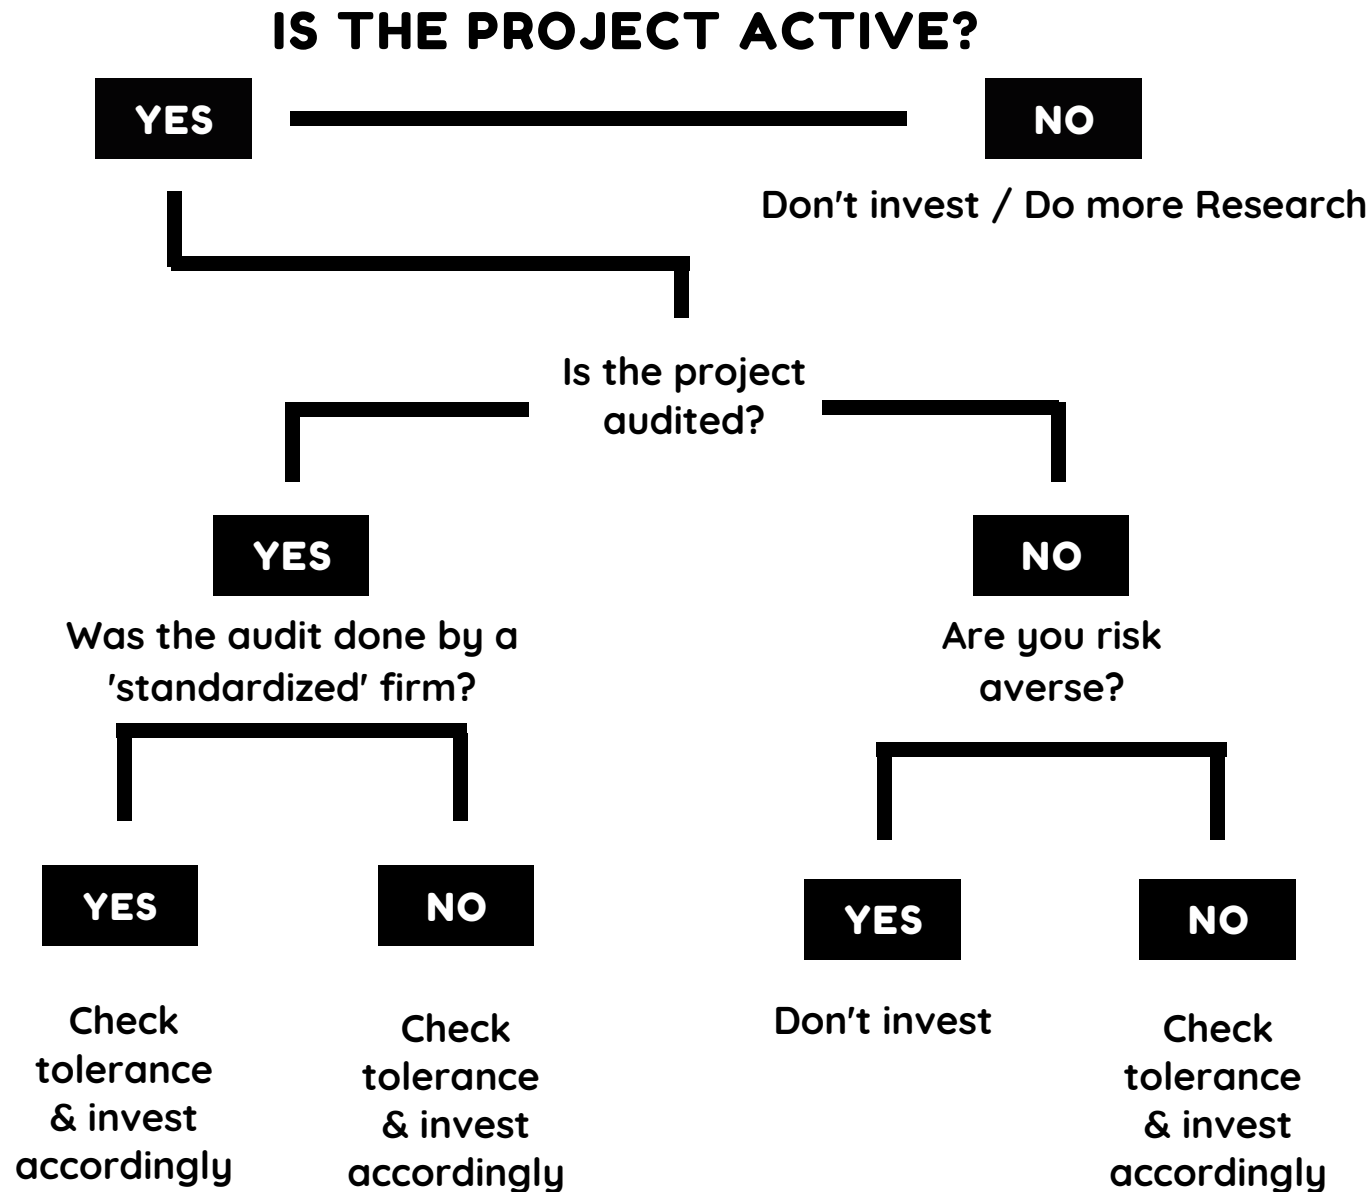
IS THE PROJECT ACTIVE?

YES

NO

Don't invest / Do more Research

Is the project audited?

YES

NO

Was the audit done by a 'standardized' firm?

Are you risk averse?

YES

NO

YES

NO

Check tolerance & invest accordingly

Check tolerance & invest accordingly

Don't invest

Check tolerance & invest accordingly